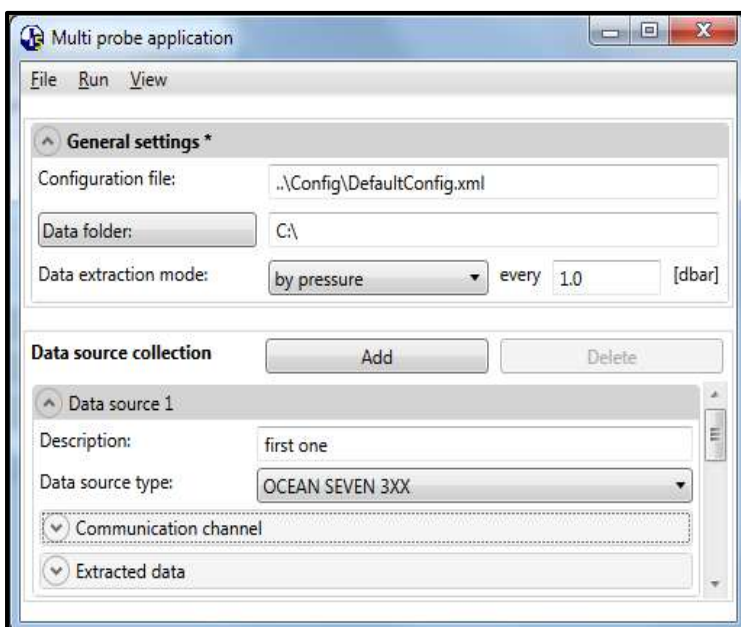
Multi probe application

File Run View

General settings *

Configuration file: ..\Config\DefaultConfig.xml

Data folder: C:\

Data extraction mode: by pressure every 1.0 [dbar]

Data source collection Add Delete

Data source 1

Description: first one

Data source type: OCEAN SEVEN 3XX

Communication channel

Extracted data